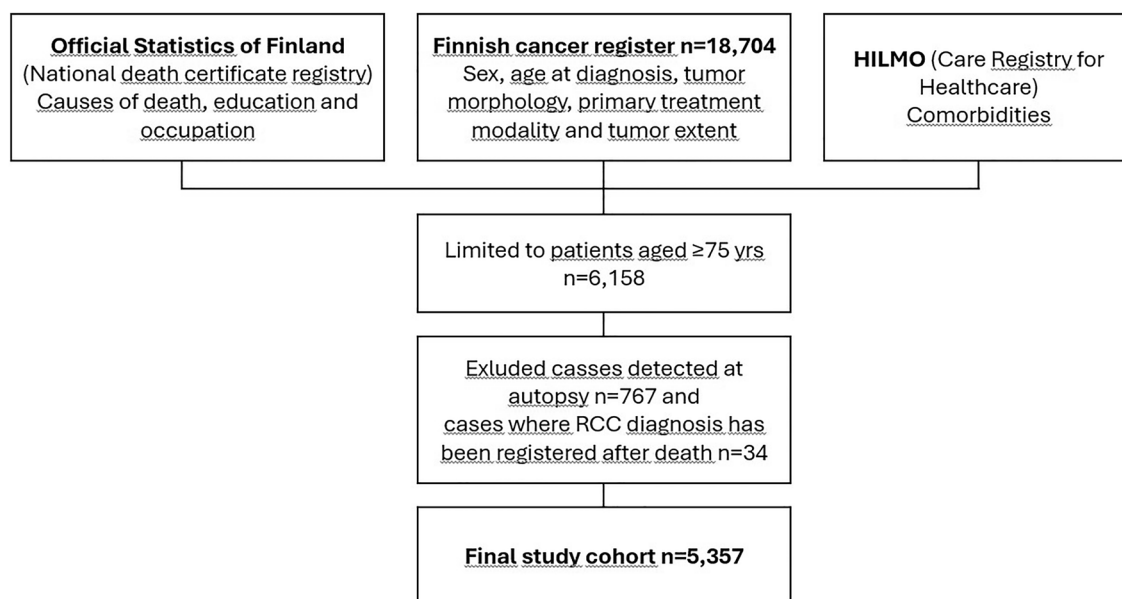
**Official Statistics of Finland**
(National death certificate registry)
Causes of death, education and occupation

**Finnish cancer register n=18,704**
Sex, age at diagnosis, tumor morphology, primary treatment modality and tumor extent

**HILMO** (Care Registry for Healthcare)
Comorbidities

Limited to patients aged ≥75 yrs
n=6,158

Exluded casses detected at autopsy n=767 and cases where RCC diagnosis has been registered after death n=34

**Final study cohort n=5,357**